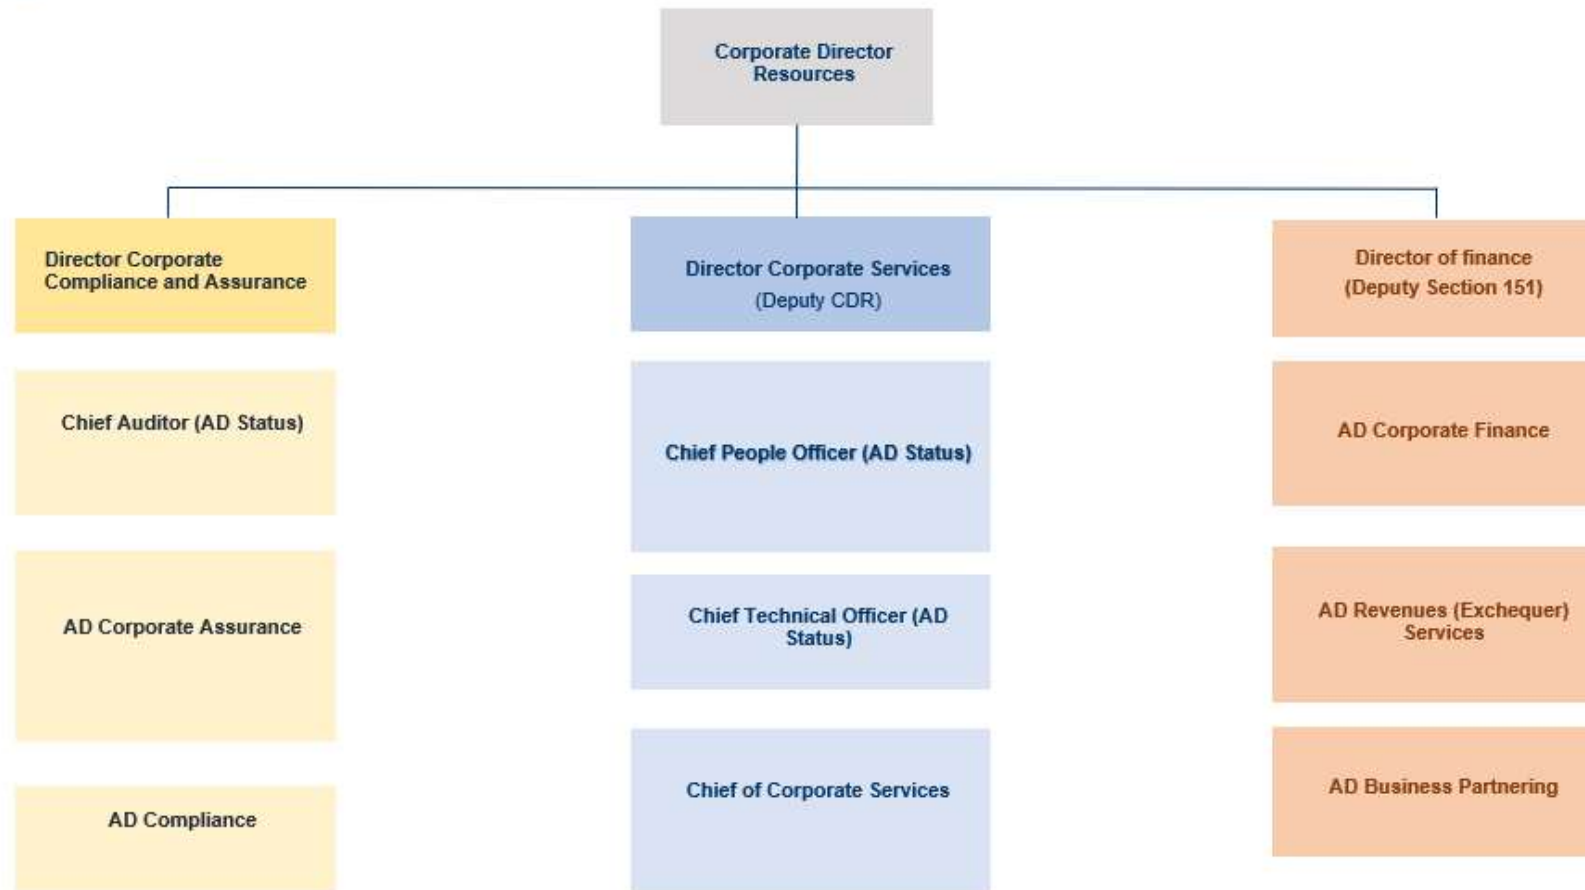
Corporate Director Resources

Director Corporate Compliance and Assurance

Chief Auditor (AD Status)

AD Corporate Assurance

AD Compliance

Director Corporate Services (Deputy CDR)

Chief People Officer (AD Status)

Chief Technical Officer (AD Status)

Chief of Corporate Services

Director of finance (Deputy Section 151)

AD Corporate Finance

AD Revenues (Exchequer) Services

AD Business Partnering